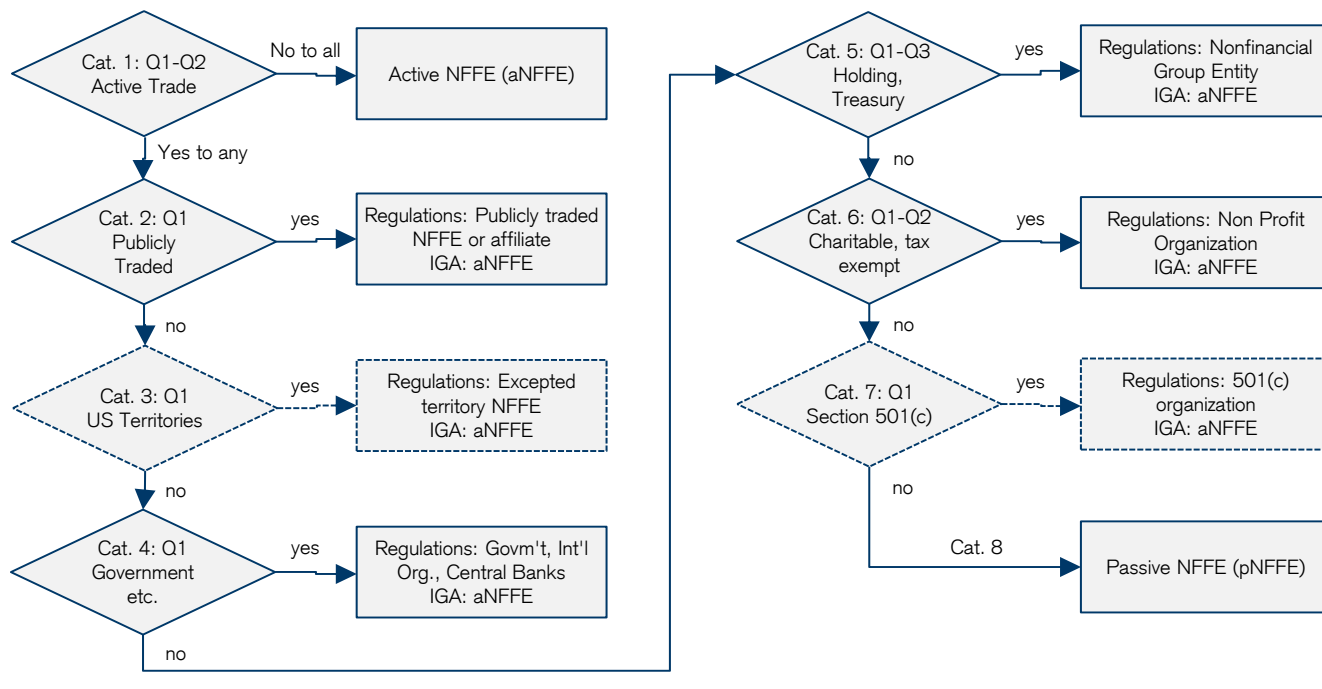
Cat. 1: Q1-Q2
Active Trade

No to all

Active NFFE (aNFFE)

Yes to any

Cat. 2: Q1
Publicly
Traded

yes

Regulations: Publicly traded NFFE or affiliate
IGA: aNFFE

no

Cat. 3: Q1
US Territories

yes

Regulations: Excepted territory NFFE
IGA: aNFFE

no

Cat. 4: Q1
Government
etc.

yes

Regulations: Govm't, Int'l Org., Central Banks
IGA: aNFFE

no

Cat. 5: Q1-Q3
Holding,
Treasury

yes

Regulations: Nonfinancial Group Entity
IGA: aNFFE

no

Cat. 6: Q1-Q2
Charitable, tax
exempt

yes

Regulations: Non Profit Organization
IGA: aNFFE

no

Cat. 7: Q1
Section 501(c)

yes

Regulations: 501(c) organization
IGA: aNFFE

no

Cat. 8

Passive NFFE (pNFFE)